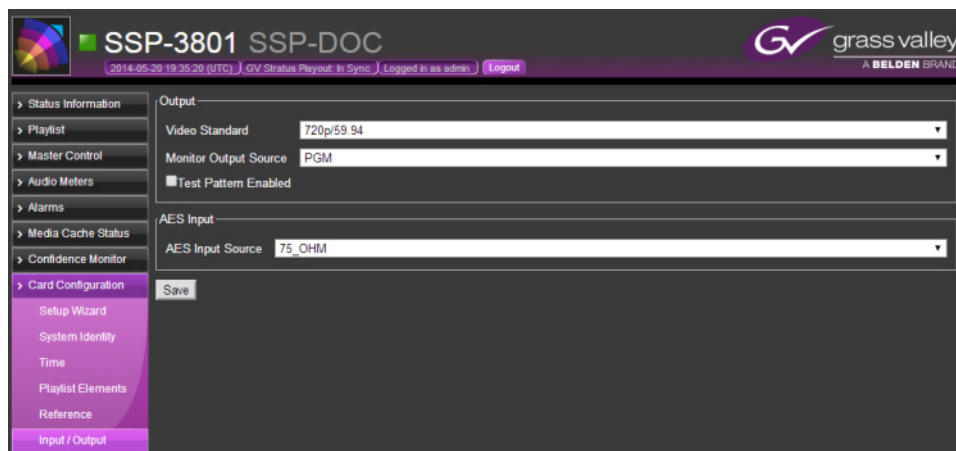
SSP-3801 SSP-DOC
2014-05-20 19:35:20 (UTC) GV Stratus Playout: In Sync Logged in as admin Logout
grass valley
A BELDEN BRAND

> Status Information
> Playlist
> Master Control
> Audio Meters
> Alarms
> Media Cache Status
> Confidence Monitor
> Card Configuration
Setup Wizard
System Identity
Time
Playlist Elements
Reference
Input / Output

Output
Video Standard 720p/59.94
Monitor Output Source PGM
Test Pattern Enabled

AES Input
AES Input Source 75_OHM

Save